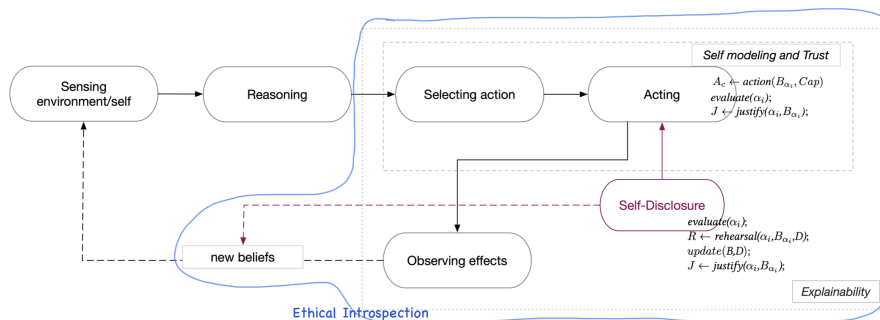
Self modeling and Trust

Sensing environment/self

Reasoning

Selecting action

Acting

$A_c \leftarrow action(B_{\alpha_i}, Cap)$
$evaluate(\alpha_i)$;
$J \leftarrow justify(\alpha_i, B_{\alpha_i})$;

Self-Disclosure

$evaluate(\alpha_i)$;
$R \leftarrow rehearsal(\alpha_i, B_{\alpha_i}, D)$;
$update(B, D)$;
$J \leftarrow justify(\alpha_i, B_{\alpha_i})$;

new beliefs

Observing effects

Explainability

Ethical Introspection